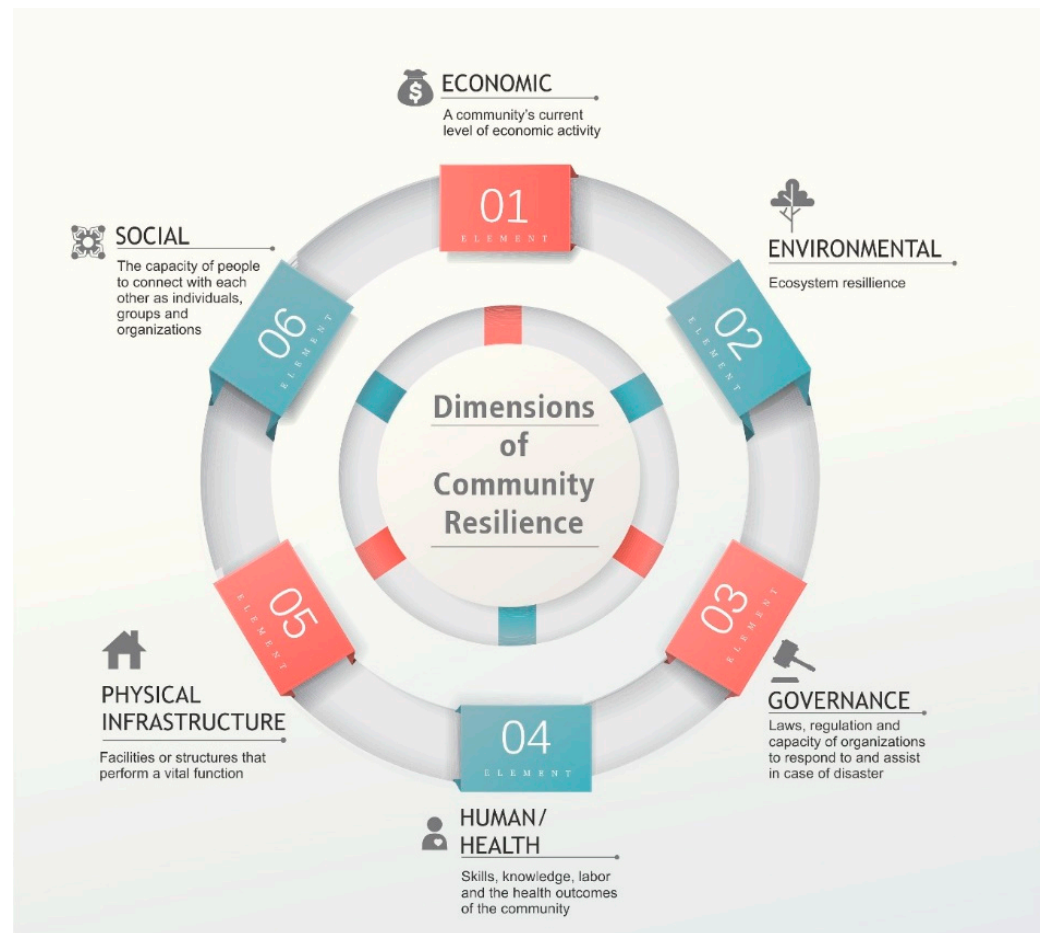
ECONOMIC
A community's current level of economic activity

01
ELEMENT

ENVIRONMENTAL
Ecosystem resillience

02
ELEMENT

SOCIAL
The capacity of people to connect with each other as individuals, groups and organizations

06
ELEMENT

Dimensions of Community Resilience

05
ELEMENT

03
ELEMENT

PHYSICAL INFRASTRUCTURE
Facilities or structures that perform a vital function

GOVERNANCE
Laws, regulation and capacity of organizations to respond to and assist in case of disaster

04
ELEMENT

HUMAN/ HEALTH
Skills, knowledge, labor and the health outcomes of the community